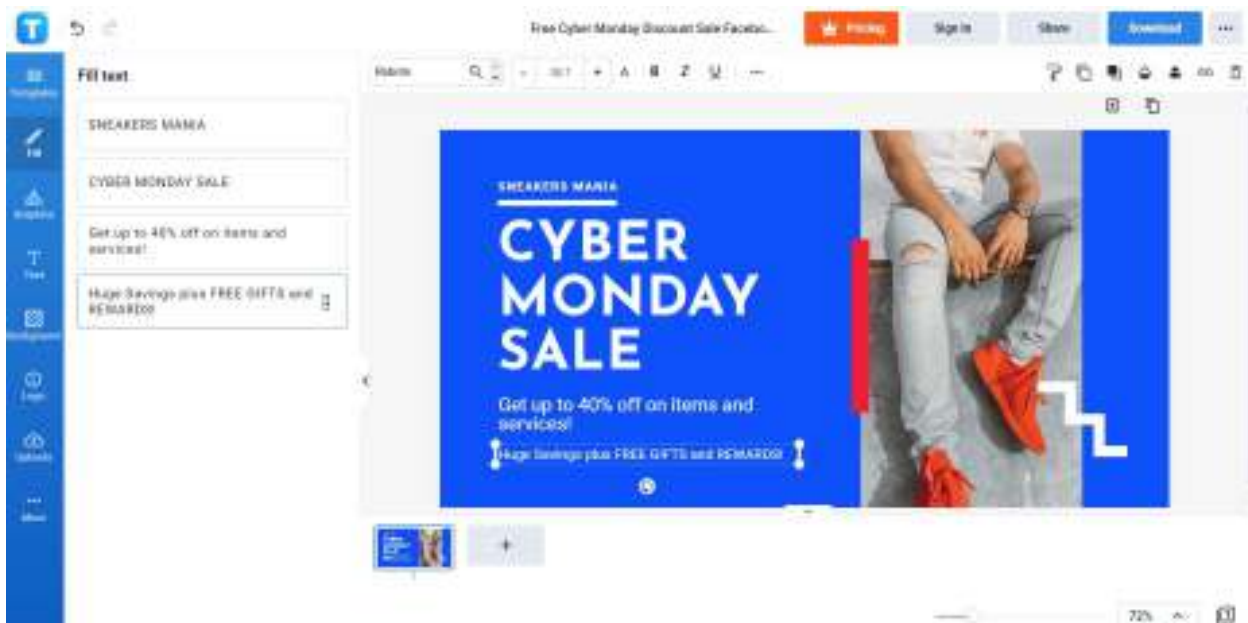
Free Cyber Monday Discount Sale Facebo...

Pricing

Sign In

Share

Download

Templates

Fill

Graphics

Text

Background

Logo

Uploads

More

Fill text

SNEAKERS MANIA

CYBER MONDAY SALE

Get up to 40% off on items and services!

Huge Savings plus FREE GIFTS and REWARDS!

Roboto

SNEAKERS MANIA

CYBER MONDAY SALE

Get up to 40% off on items and services!

Huge Savings plus FREE GIFTS and REWARDS!

72%